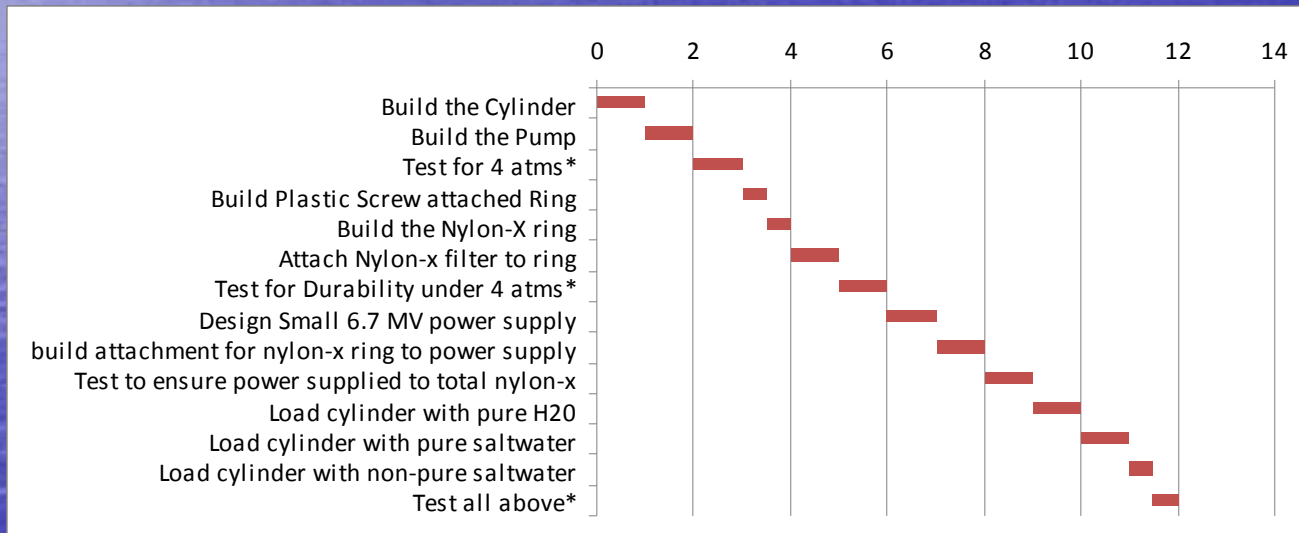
0 2 4 6 8 10 12 14

Build the Cylinder
Build the Pump
Test for 4 atms*
Build Plastic Screw attached Ring
Build the Nylon-X ring
Attach Nylon-x filter to ring
Test for Durability under 4 atms*
Design Small 6.7 MV power supply
build attachment for nylon-x ring to power supply
Test to ensure power supplied to total nylon-x
Load cylinder with pure H20
Load cylinder with pure saltwater
Load cylinder with non-pure saltwater
Test all above*